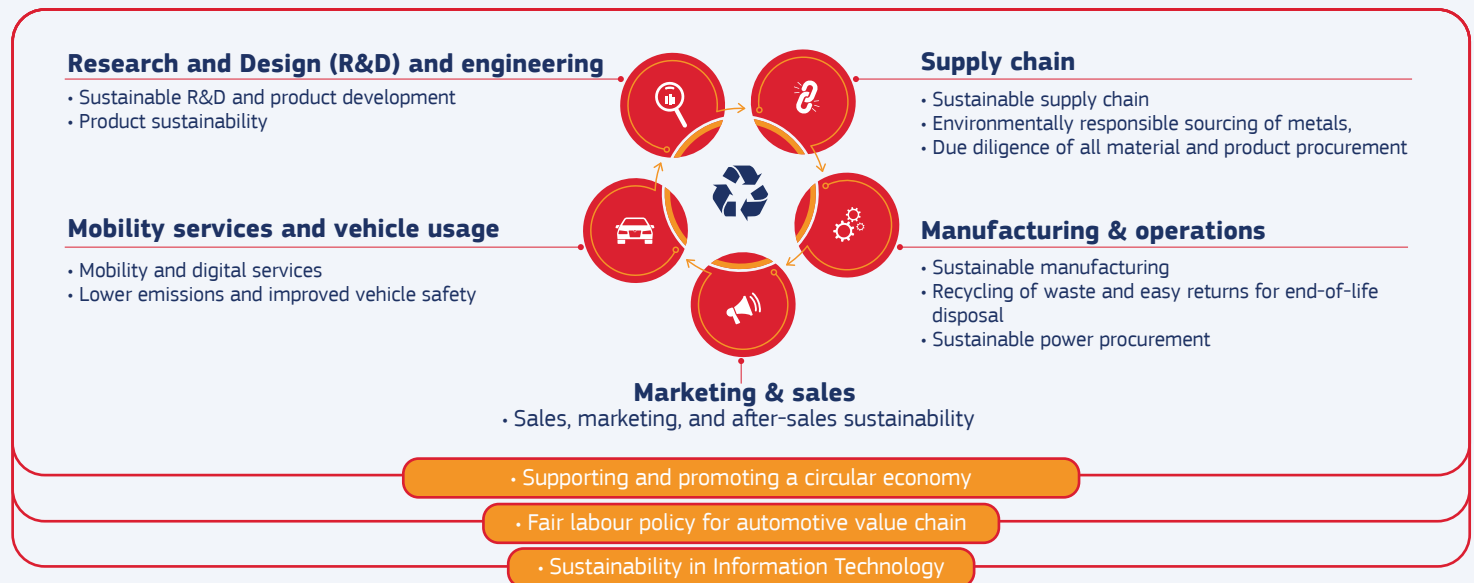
Research and Design (R&D) and engineering
• Sustainable R&D and product development
• Product sustainability

Supply chain
• Sustainable supply chain
• Environmentally responsible sourcing of metals,
• Due diligence of all material and product procurement

Mobility services and vehicle usage
• Mobility and digital services
• Lower emissions and improved vehicle safety

Manufacturing & operations
• Sustainable manufacturing
• Recycling of waste and easy returns for end-of-life disposal
• Sustainable power procurement

Marketing & sales
• Sales, marketing, and after-sales sustainability

• Supporting and promoting a circular economy
• Fair labour policy for automotive value chain
• Sustainability in Information Technology